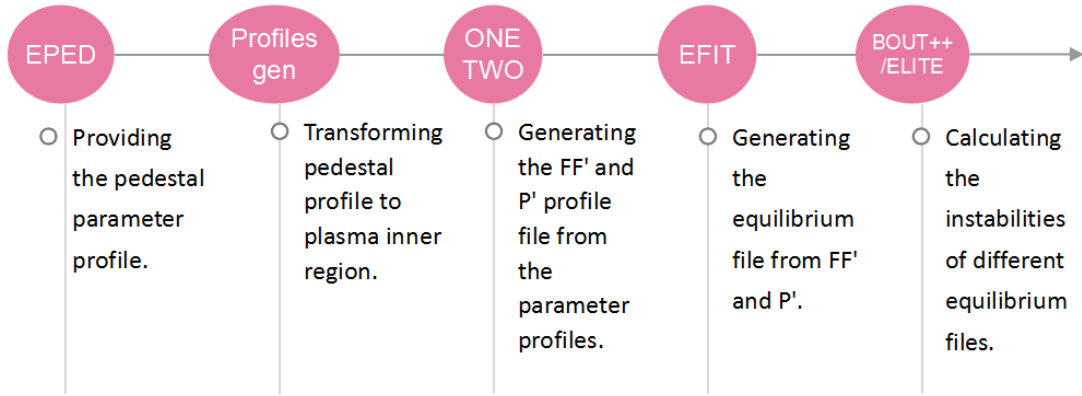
EPED

Providing the pedestal parameter profile.

Profiles gen

Transforming pedestal profile to plasma inner region.

ONE TWO

Generating the FF' and P' profile file from the parameter profiles.

EFIT

Generating the equilibrium file from FF' and P'.

BOUT++ /ELITE

Calculating the instabilities of different equilibrium files.